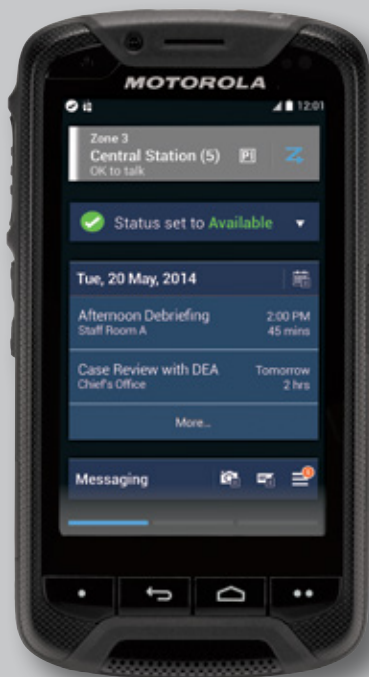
MOTOROLA

12:01

Zone 3
Central Station (5)
OK to talk

Status set to Available

Tue, 20 May, 2014

Afternoon Debriefing
Staff Room A
2:00 PM
45 mins

Case Review with DEA
Chief's Office
Tomorrow
2 hrs

More...

Messaging